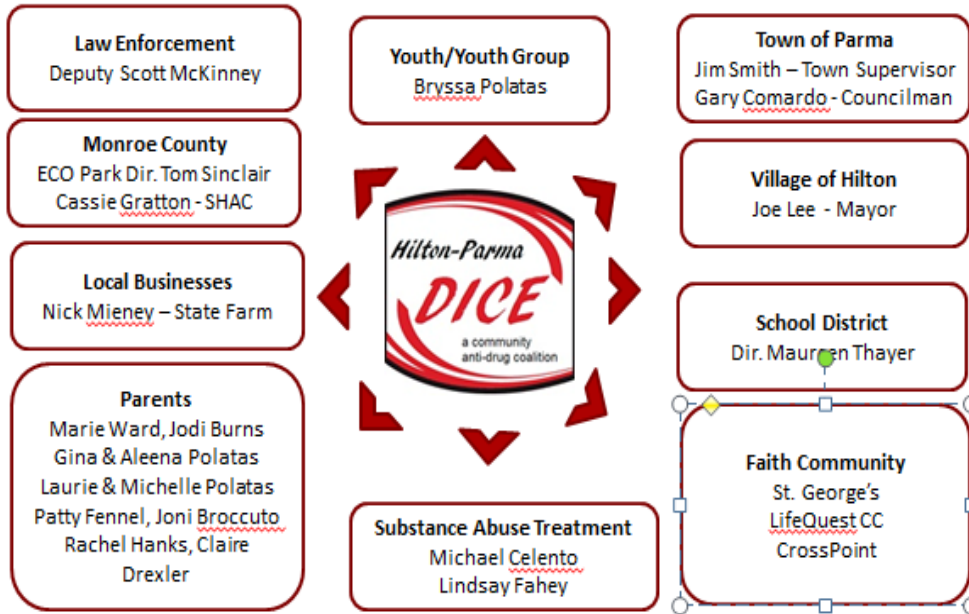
Law Enforcement
Deputy Scott McKinney

Monroe County
ECO Park Dir. Tom Sinclair
Cassie Gratton - SHAC

Local Businesses
Nick Mieney – State Farm

Parents
Marie Ward, Jodi Burns
Gina & Aleena Polatas
Laurie & Michelle Polatas
Patty Fennel, Joni Broccuto
Rachel Hanks, Claire Drexler

Youth/Youth Group
Bryssa Polatas

Hilton-Parma
DICE
a community anti-drug coalition

Substance Abuse Treatment
Michael Celento
Lindsay Fahey

Town of Parma
Jim Smith – Town Supervisor
Gary Comardo - Councilman

Village of Hilton
Joe Lee - Mayor

School District
Dir. Maureen Thayer

Faith Community
St. George's
LifeQuest CC
CrossPoint